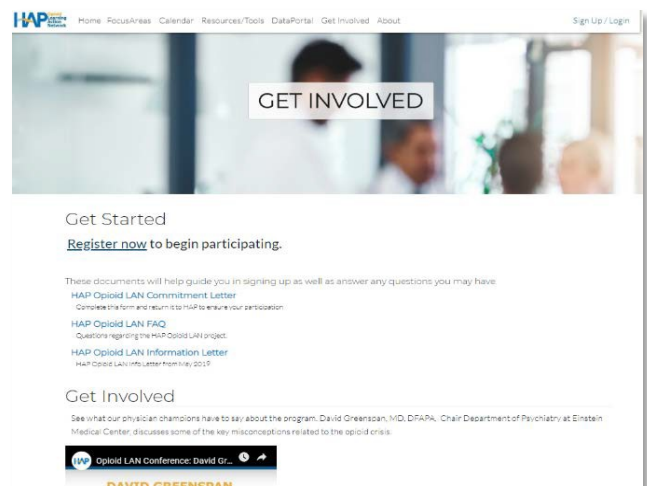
HAP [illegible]

Home FocusAreas Calendar Resources/Tools DataPortal Get Involved About

Sign Up / Login

GET INVOLVED

Get Started

Register now to begin participating.

These documents will help guide you in signing up as well as answer any questions you may have

HAP Opioid LAN Commitment Letter
Complete this form and return it to HAP to ensure your participation

HAP Opioid LAN FAQ
Questions regarding the HAP Opioid LAN project.

HAP Opioid LAN Information Letter
HAP Opioid LAN Info Letter from May 2019

Get Involved

See what our physician champions have to say about the program. David Greenspan, MD, DFAPA, Chair Department of Psychiatry at Einstein Medical Center, discusses some of the key misconceptions related to the opioid crisis.

HAP Opioid LAN Conference: David Gr...

DAVID GREENSPAN